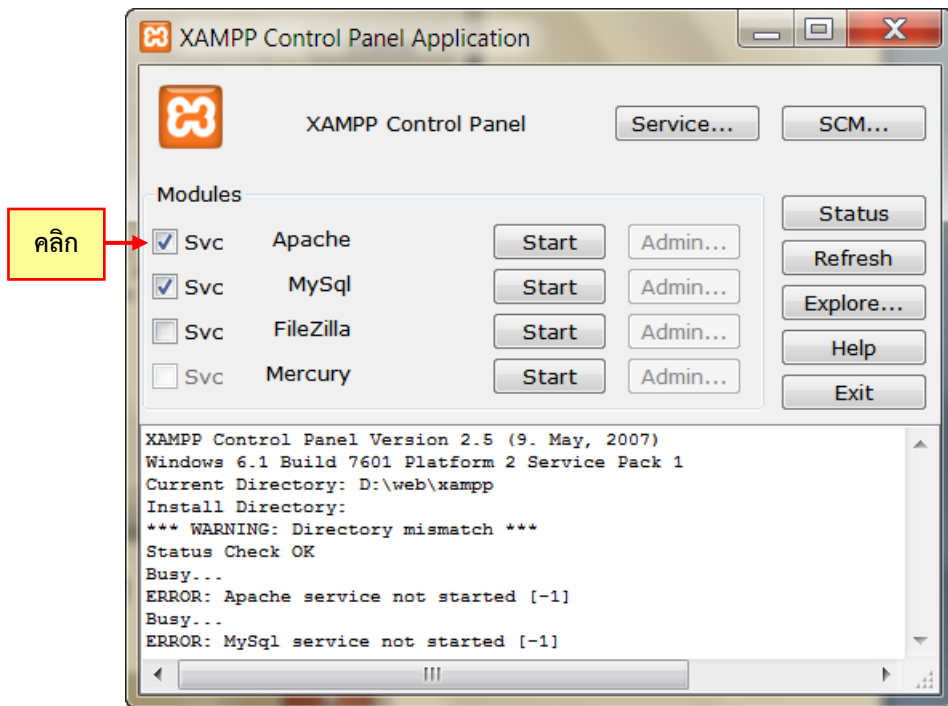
XAMPP Control Panel Application

XAMPP Control Panel

Service...

SCM...

Modules

คลิก

Svc Apache Start Admin...

Svc MySql Start Admin...

Svc FileZilla Start Admin...

Svc Mercury Start Admin...

Status

Refresh

Explore...

Help

Exit

XAMPP Control Panel Version 2.5 (9. May, 2007)
Windows 6.1 Build 7601 Platform 2 Service Pack 1
Current Directory: D:\web\xampp
Install Directory:
*** WARNING: Directory mismatch ***
Status Check OK
Busy...
ERROR: Apache service not started [-1]
Busy...
ERROR: MySql service not started [-1]